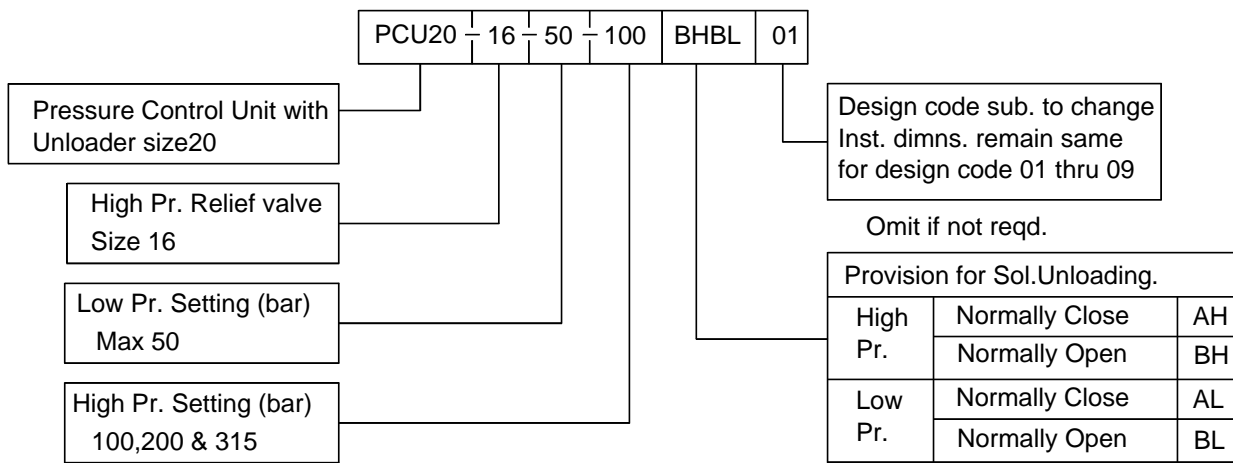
PCU20 – 16 – 50 – 100 | BHBL | 01

Pressure Control Unit with Unloader size20

High Pr. Relief valve Size 16

Low Pr. Setting (bar) Max 50

High Pr. Setting (bar) 100,200 & 315

Design code sub. to change Inst. dimns. remain same for design code 01 thru 09

Omit if not reqd.

| Provision for Sol.Unloading. | | |
|---|---|---|
| High Pr. | Normally Close | AH |
| | Normally Open | BH |
| Low Pr. | Normally Close | AL |
| | Normally Open | BL |